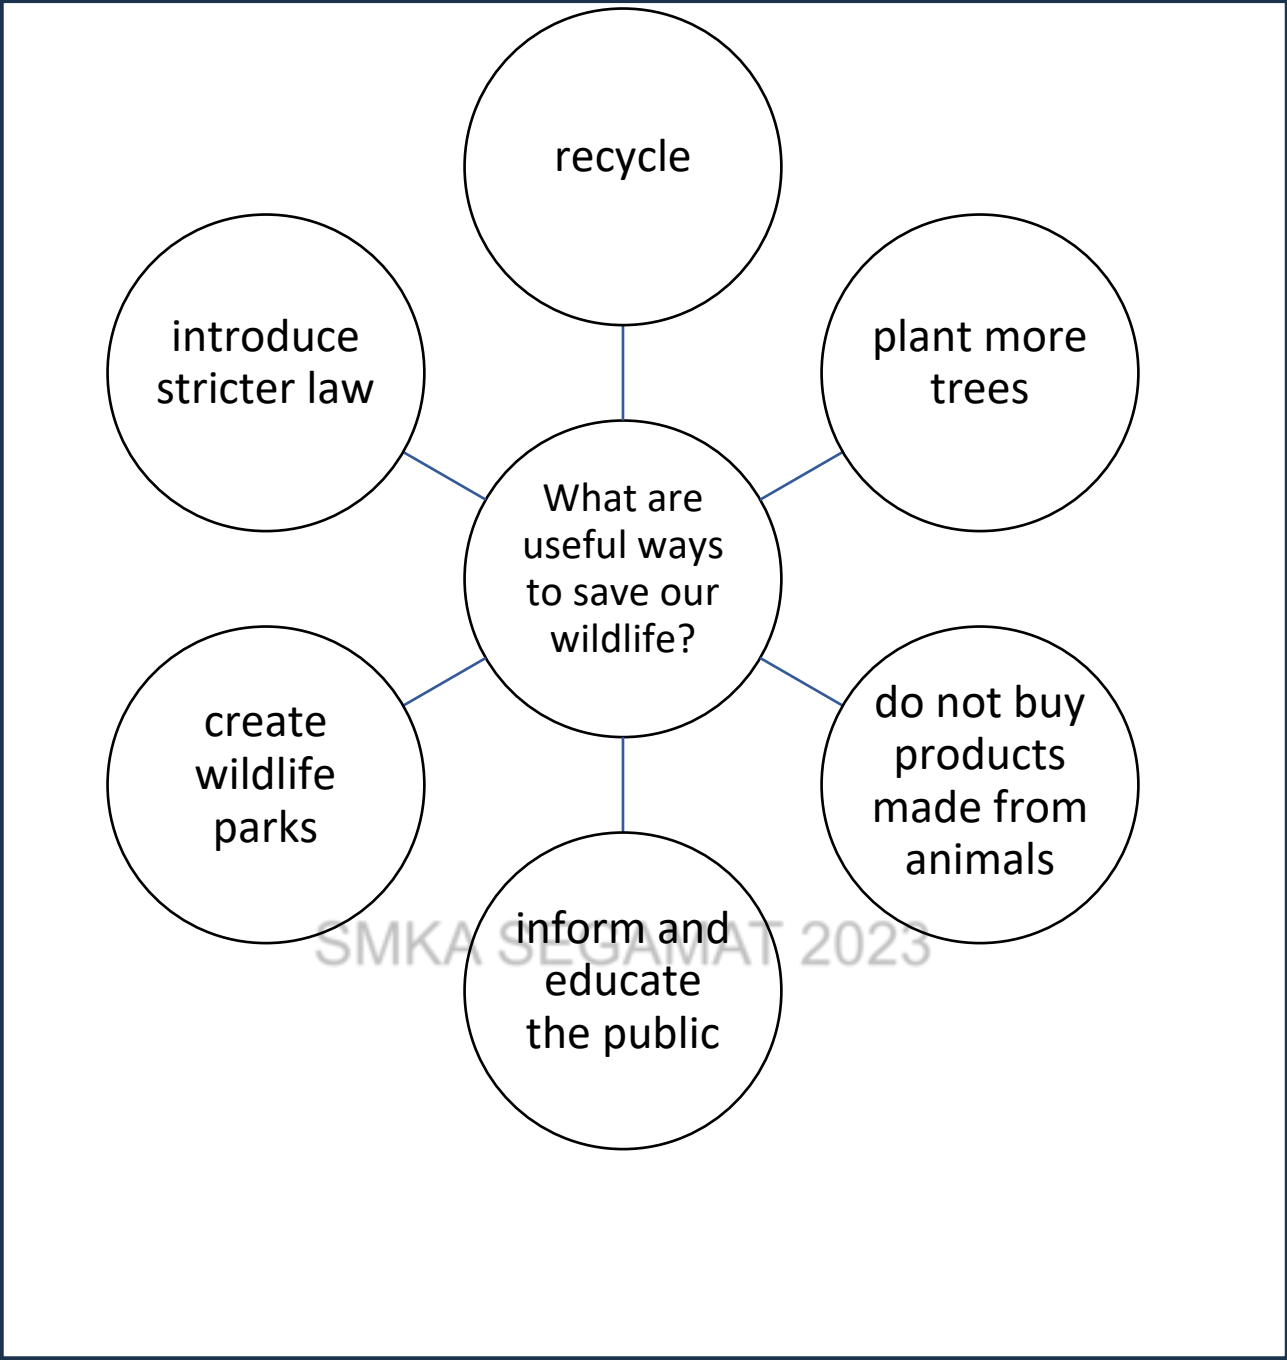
What are useful ways to save our wildlife?

recycle

plant more trees

do not buy products made from animals

inform and educate the public

create wildlife parks

introduce stricter law

SMKA SEGAMAT 2023